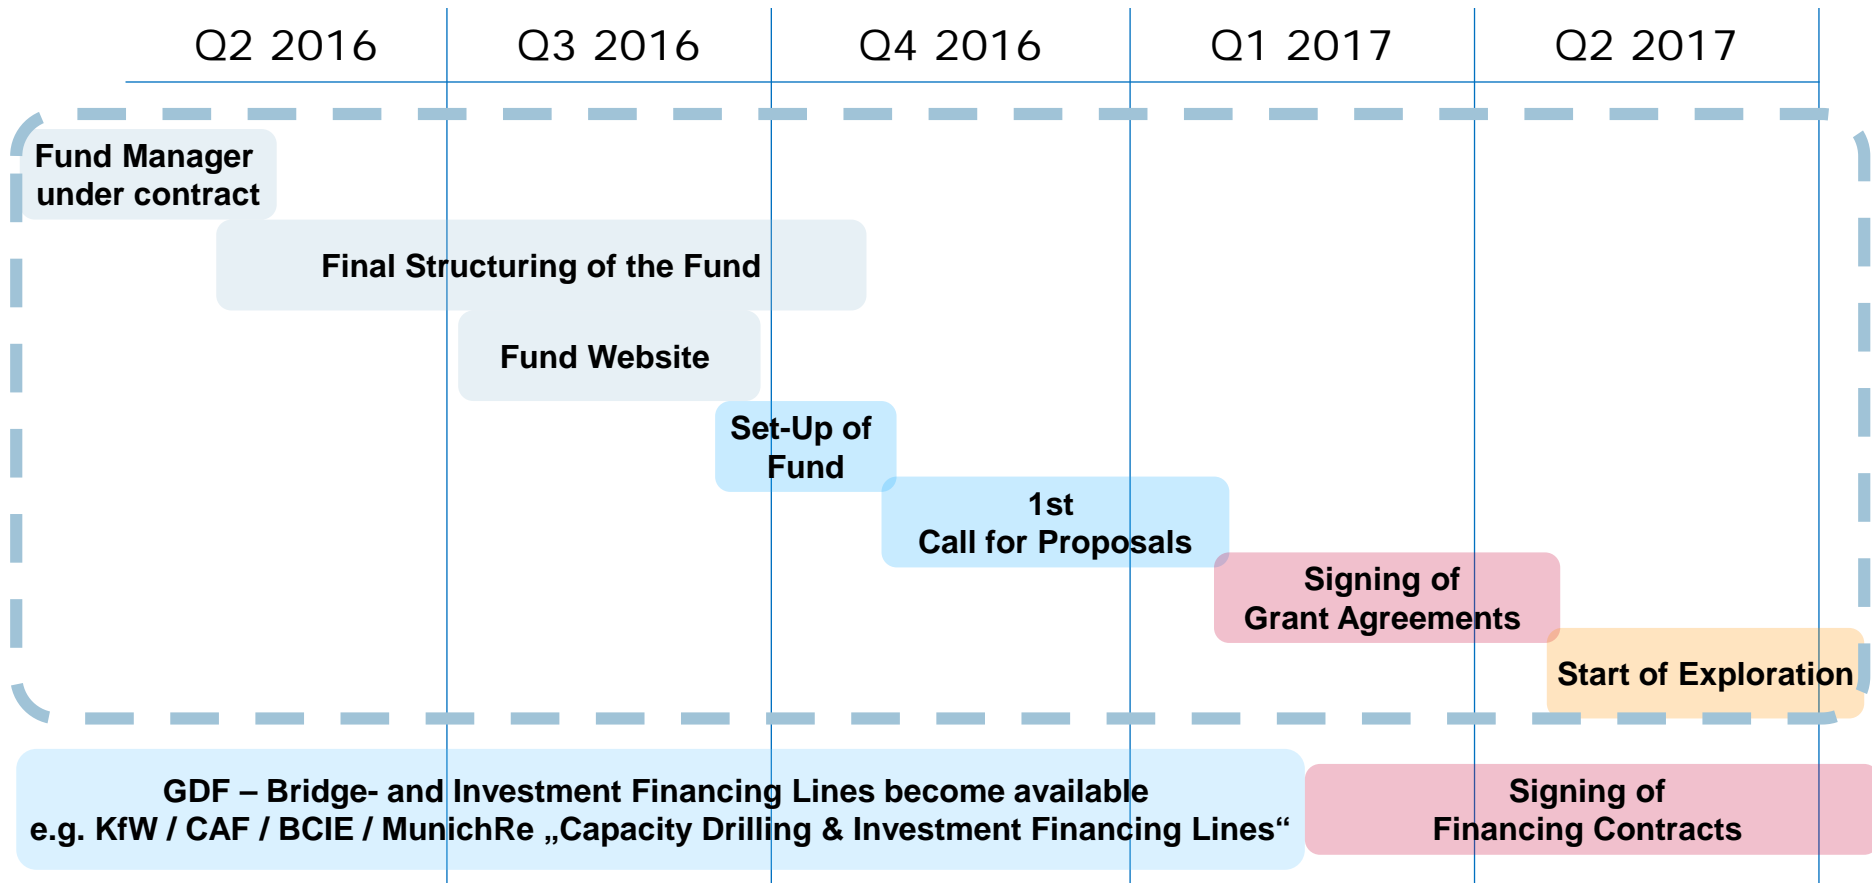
| Q2 2016 | Q3 2016 | Q4 2016 | Q1 2017 | Q2 2017 |
|---|---|---|---|---|

Fund Manager under contract

Final Structuring of the Fund

Fund Website

Set-Up of Fund

1st Call for Proposals

Signing of Grant Agreements

Start of Exploration

GDF – Bridge- and Investment Financing Lines become available e.g. KfW / CAF / BCIE / MunichRe „Capacity Drilling & Investment Financing Lines“

Signing of Financing Contracts